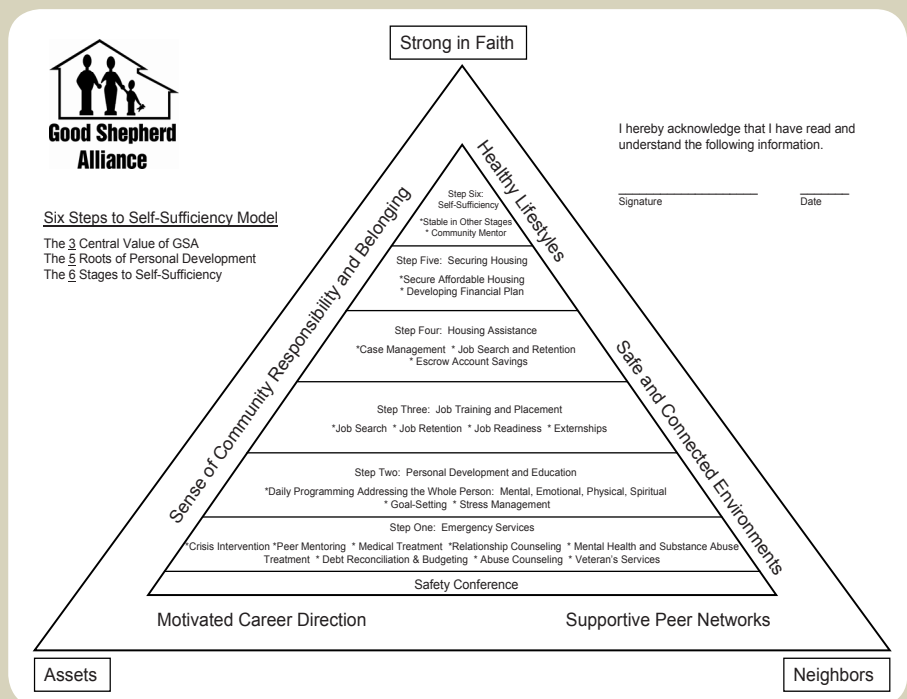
Good Shepherd Alliance

Strong in Faith

I hereby acknowledge that I have read and understand the following information.

Signature

Date

Six Steps to Self-Sufficiency Model

The 3 Central Value of GSA
The 5 Roots of Personal Development
The 6 Stages to Self-Sufficiency

Healthy Lifestyles

Sense of Community Responsibility and Belonging

Safe and Connected Environments

Step Six: Self-Sufficiency
*Stable in Other Stages
* Community Mentor

Step Five: Securing Housing
*Secure Affordable Housing
* Developing Financial Plan

Step Four: Housing Assistance
*Case Management * Job Search and Retention
* Escrow Account Savings

Step Three: Job Training and Placement
*Job Search * Job Retention * Job Readiness * Externships

Step Two: Personal Development and Education
*Daily Programming Addressing the Whole Person: Mental, Emotional, Physical, Spiritual
* Goal-Setting * Stress Management

Step One: Emergency Services
*Crisis Intervention *Peer Mentoring * Medical Treatment *Relationship Counseling * Mental Health and Substance Abuse Treatment * Debt Reconciliation & Budgeting * Abuse Counseling * Veteran's Services

Safety Conference

Motivated Career Direction

Supportive Peer Networks

Assets

Neighbors